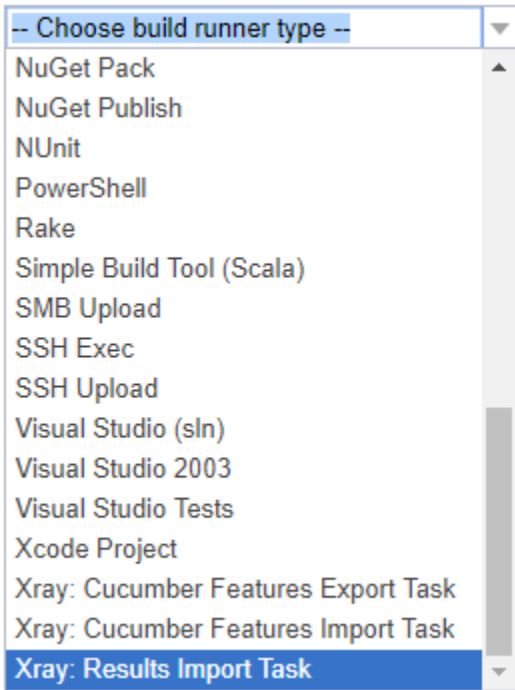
-- Choose build runner type --
NuGet Pack
NuGet Publish
NUnit
PowerShell
Rake
Simple Build Tool (Scala)
SMB Upload
SSH Exec
SSH Upload
Visual Studio (sln)
Visual Studio 2003
Visual Studio Tests
Xcode Project
Xray: Cucumber Features Export Task
Xray: Cucumber Features Import Task
Xray: Results Import Task